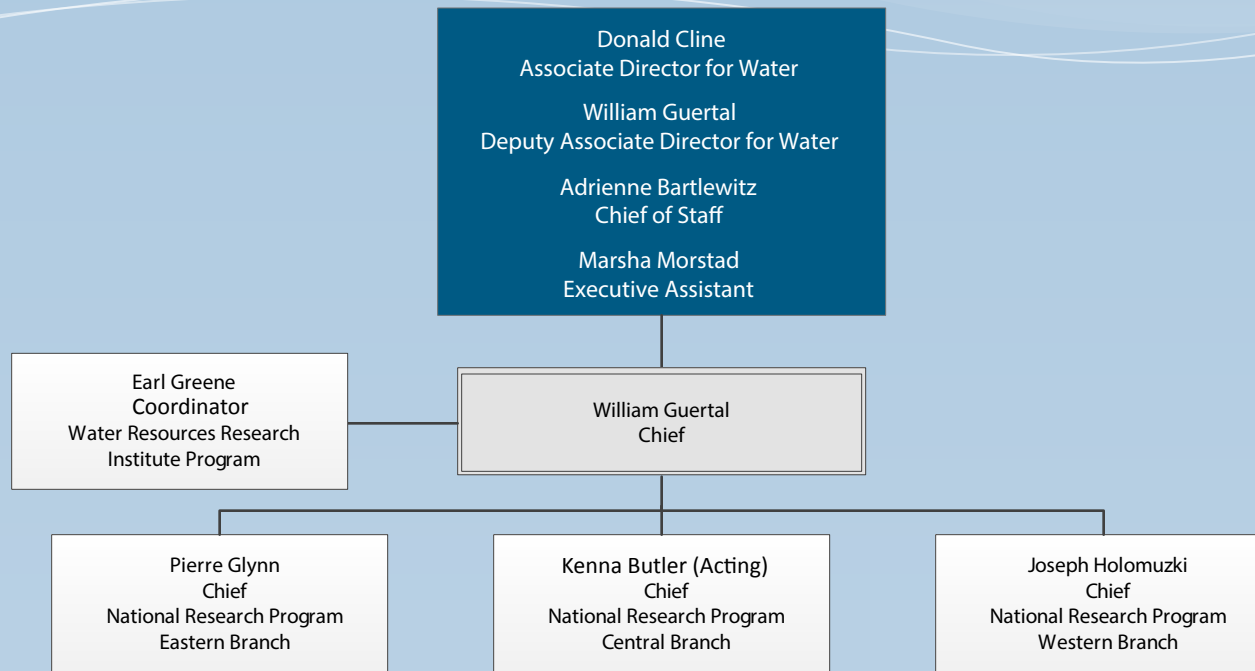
Donald Cline
Associate Director for Water

William Guertal
Deputy Associate Director for Water

Adrienne Bartlewitz
Chief of Staff

Marsha Morstad
Executive Assistant

Earl Greene
Coordinator
Water Resources Research Institute Program

William Guertal
Chief

Pierre Glynn
Chief
National Research Program
Eastern Branch

Kenna Butler (Acting)
Chief
National Research Program
Central Branch

Joseph Holomuzki
Chief
National Research Program
Western Branch